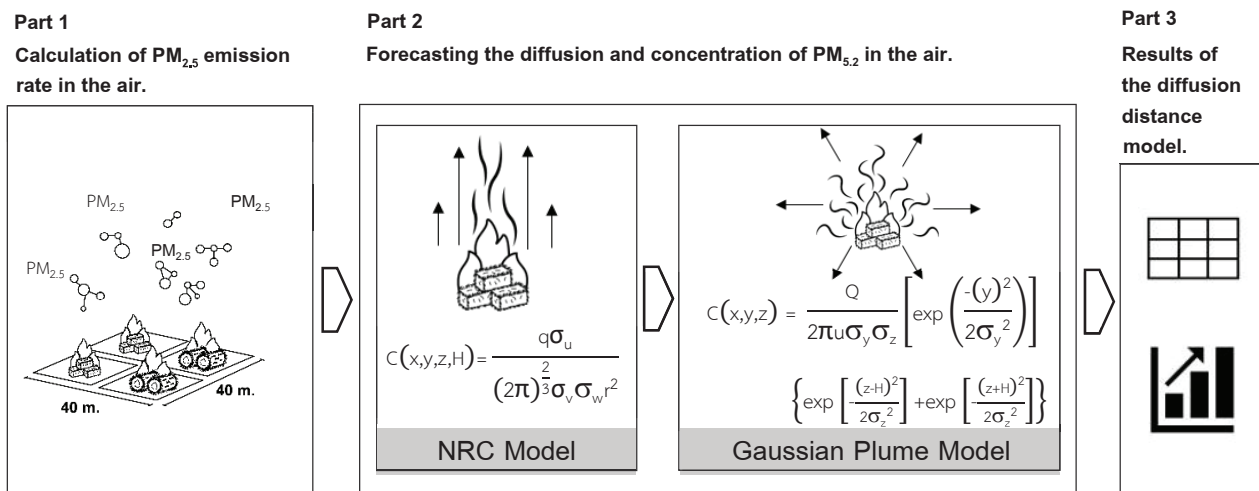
Part 1

Calculation of $PM_{2.5}$ emission rate in the air.

$PM_{2.5}$ $PM_{2.5}$ $PM_{2.5}$ $PM_{2.5}$

40 m. 40 m.

Part 2

Forecasting the diffusion and concentration of $PM_{5.2}$ in the air.

$C(x,y,z,H) = \frac{q\sigma_u}{(2\pi)^{\frac{2}{3}}\sigma_v\sigma_w r^2}$

NRC Model

$C(x,y,z) = \frac{Q}{2\pi u\sigma_y\sigma_z}\left[\exp\left(\frac{-(y)^2}{2\sigma_y^2}\right)\right]$

$\left\{\exp\left[-\frac{(z-H)^2}{2\sigma_z^2}\right] + \exp\left[-\frac{(z+H)^2}{2\sigma_z^2}\right]\right\}$

Gaussian Plume Model

Part 3

Results of the diffusion distance model.